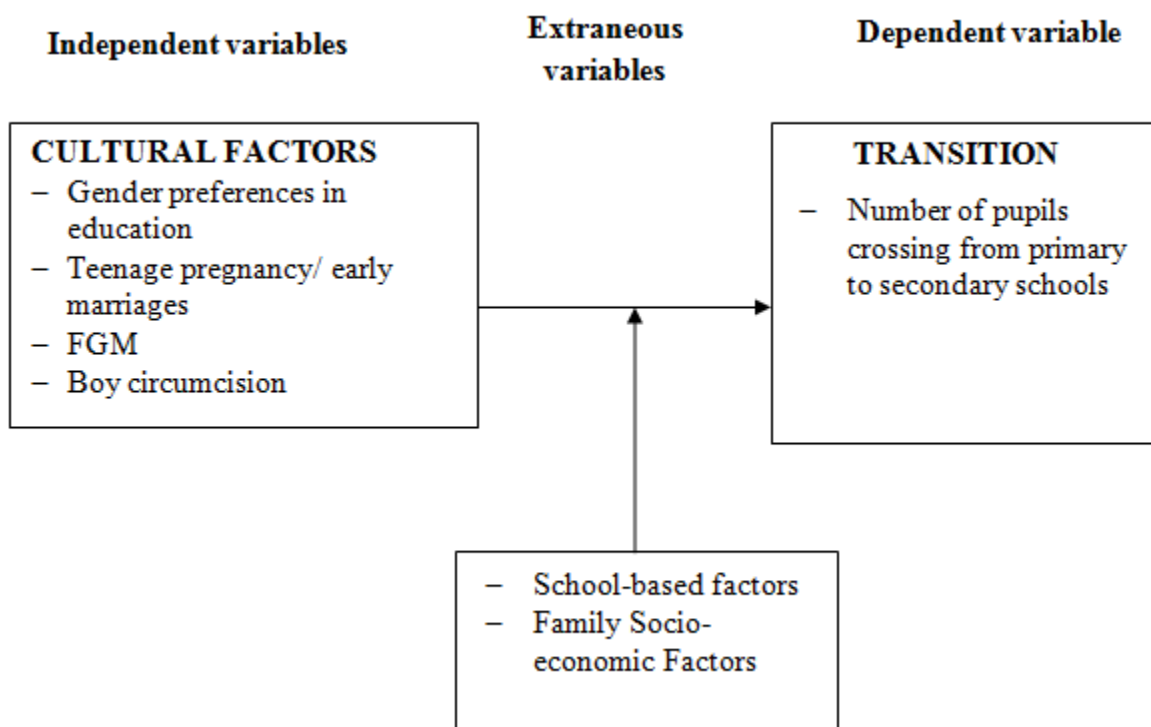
Independent variables

Extraneous variables

Dependent variable

CULTURAL FACTORS
– Gender preferences in education
– Teenage pregnancy/ early marriages
– FGM
– Boy circumcision

TRANSITION
– Number of pupils crossing from primary to secondary schools

– School-based factors
– Family Socio-economic Factors